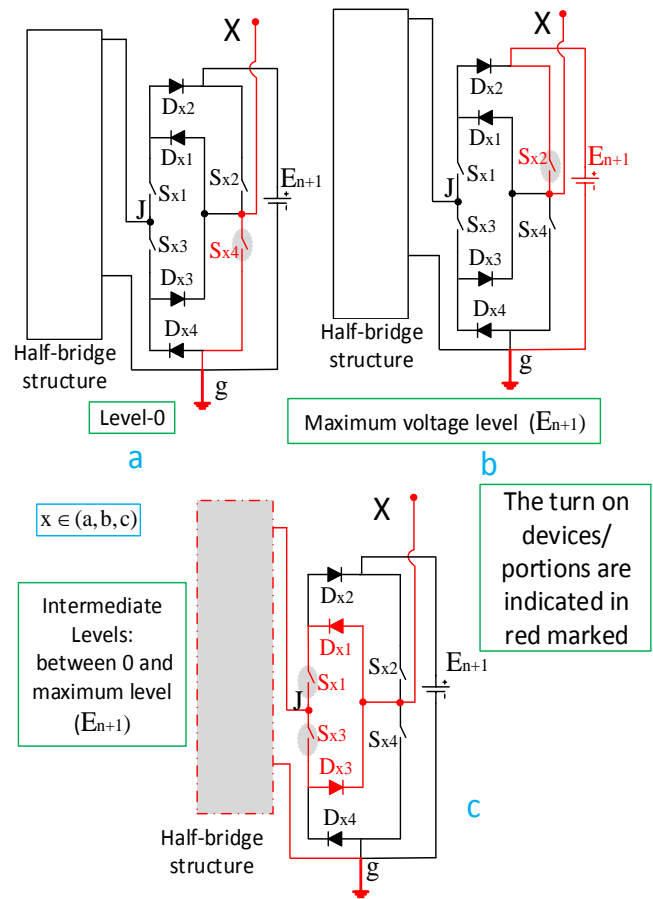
X
$D_{x2}$
$D_{x1}$
$S_{x1}$
$S_{x2}$
$E_{n+1}$
J
$S_{x3}$
$S_{x4}$
$D_{x3}$
$D_{x4}$
Half-bridge structure
g
Level-0
a

X
$D_{x2}$
$D_{x1}$
$S_{x2}$
$E_{n+1}$
J
$S_{x1}$
$S_{x3}$
$S_{x4}$
$D_{x3}$
$D_{x4}$
Half-bridge structure
g
Maximum voltage level $(E_{n+1})$
b

$x \in (a, b, c)$

X
$D_{x2}$
$D_{x1}$
$S_{x2}$
$E_{n+1}$
$S_{x1}$
J
$S_{x3}$
$S_{x4}$
$D_{x3}$
$D_{x4}$
Half-bridge structure
g
c

The turn on devices/ portions are indicated in red marked

Intermediate Levels: between 0 and maximum level $(E_{n+1})$